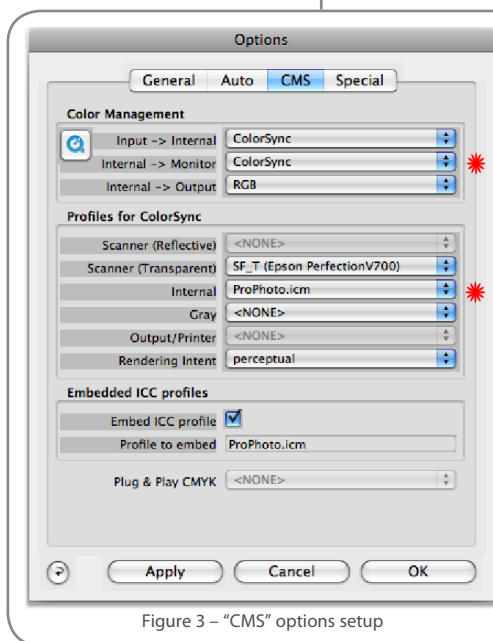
Options

General Auto CMS Special

Color Management

Input -> Internal ColorSync

Internal -> Monitor ColorSync

Internal -> Output RGB

Profiles for ColorSync

Scanner (Reflective) <NONE>

Scanner (Transparent) SF_T (Epson PerfectionV700)

Internal ProPhoto.icm

Gray <NONE>

Output/Printer <NONE>

Rendering Intent perceptual

Embedded ICC profiles

Embed ICC profile

Profile to embed ProPhoto.icm

Plug & Play CMYK <NONE>

Apply Cancel OK

Figure 3 – "CMS" options setup